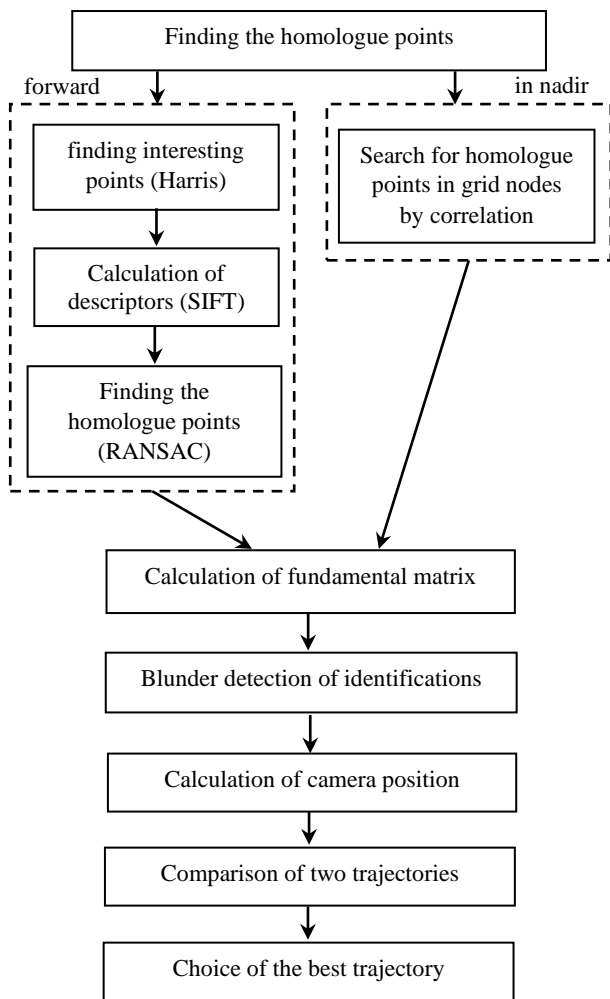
Finding the homologue points

forward

finding interesting points (Harris)

Calculation of descriptors (SIFT)

Finding the homologue points (RANSAC)

in nadir

Search for homologue points in grid nodes by correlation

Calculation of fundamental matrix

Blunder detection of identifications

Calculation of camera position

Comparison of two trajectories

Choice of the best trajectory